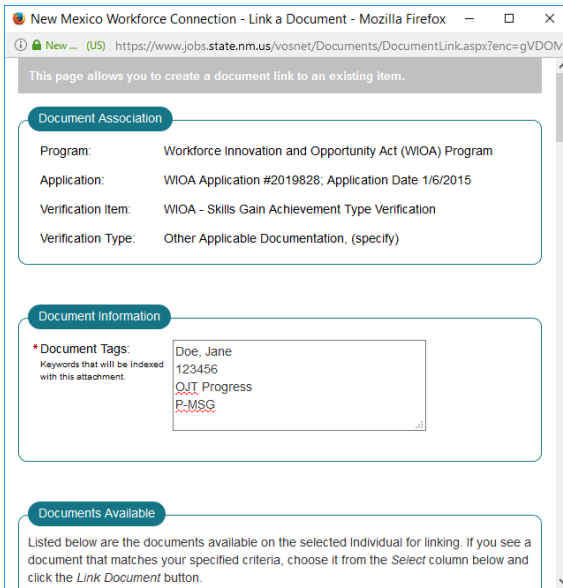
New Mexico Workforce Connection - Link a Document - Mozilla Firefox

New ... (US) https://www.jobs.state.nm.us/vosnet/Documents/DocumentLink.aspx?enc=gVDOM

This page allows you to create a document link to an existing item.

Document Association

Program: Workforce Innovation and Opportunity Act (WIOA) Program

Application: WIOA Application #2019828; Application Date 1/6/2015

Verification Item: WIOA - Skills Gain Achievement Type Verification

Verification Type: Other Applicable Documentation, (specify)

Document Information

* Document Tags:
Keywords that will be indexed with this attachment.

Doe, Jane
123456
OJT Progress
P-MSG

Documents Available

Listed below are the documents available on the selected Individual for linking. If you see a document that matches your specified criteria, choose it from the Select column below and click the Link Document button.